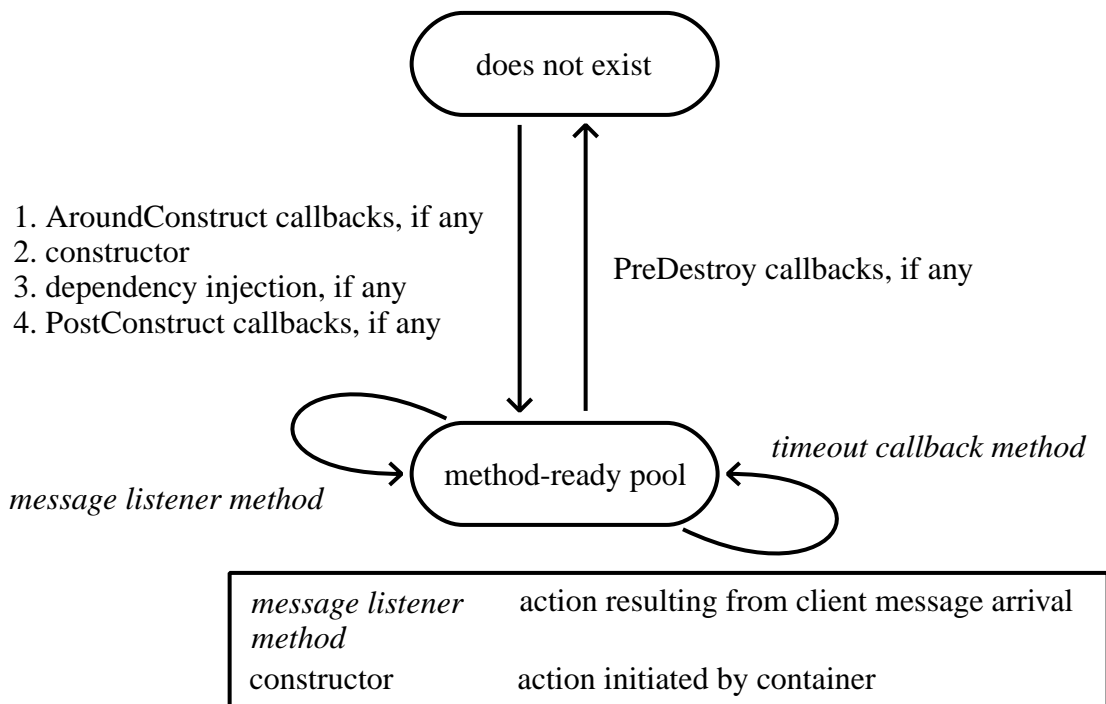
does not exist

1. AroundConstruct callbacks, if any
2. constructor
3. dependency injection, if any
4. PostConstruct callbacks, if any

PreDestroy callbacks, if any

method-ready pool

timeout callback method

message listener method

| | |
|---|---|
| *message listener method* | action resulting from client message arrival |
| constructor | action initiated by container |